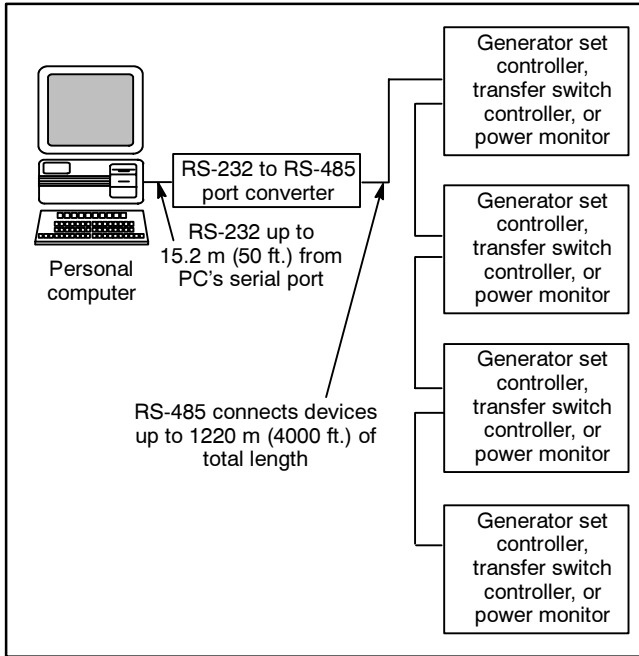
Personal computer

RS-232 to RS-485 port converter

RS-232 up to 15.2 m (50 ft.) from PC's serial port

RS-485 connects devices up to 1220 m (4000 ft.) of total length

Generator set controller, transfer switch controller, or power monitor

Generator set controller, transfer switch controller, or power monitor

Generator set controller, transfer switch controller, or power monitor

Generator set controller, transfer switch controller, or power monitor